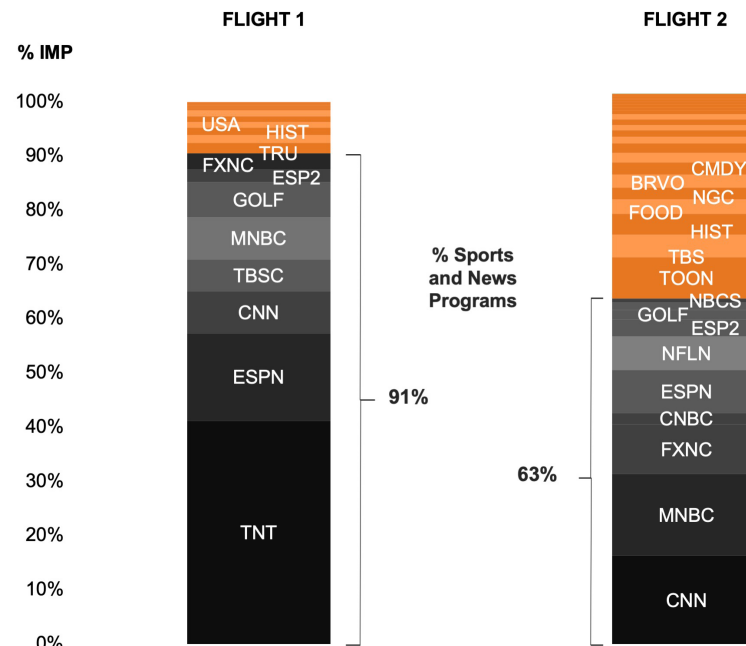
FLIGHT 1

FLIGHT 2

% IMP

100%
90%
80%
70%
60%
50%
40%
30%
20%
10%
0%

USA
HIST
TRU
FXNC
ESP2
GOLF
MNBC
TBSC
CNN
ESPN
TNT

% Sports and News Programs

91%

63%

CMDY
BRVO
NGC
FOOD
HIST
TBS
TOON
NBCS
GOLF
ESP2
NFLN
ESPN
CNBC
FXNC
MNBC
CNN